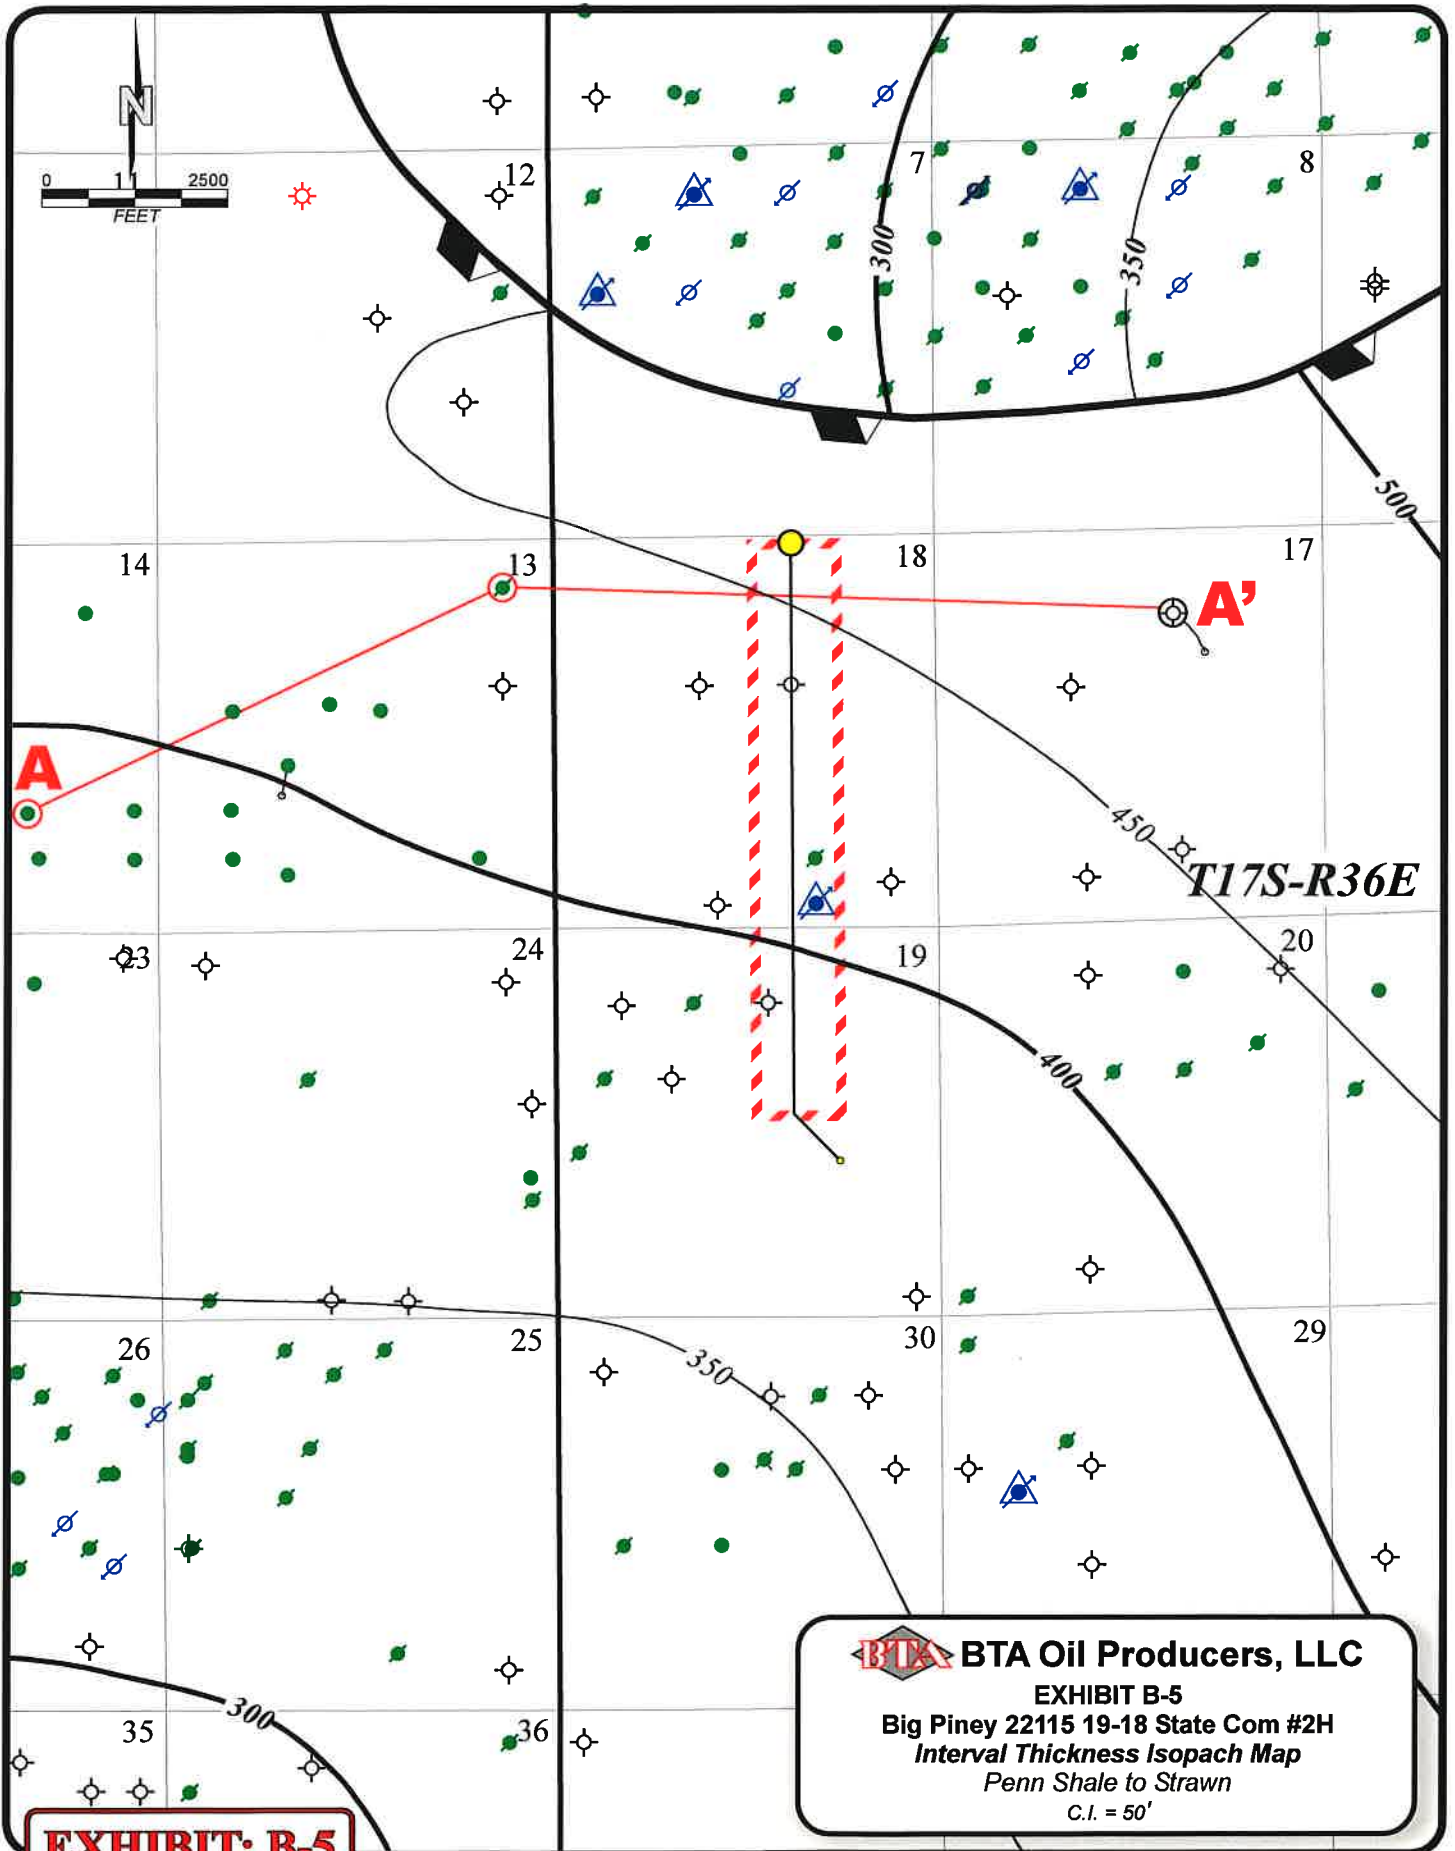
N

0 1 1 2500
FEET

12
7
8
300
350
500
14
13
18
17
A'
A
450
T17S-R36E
23
24
19
20
400
26
25
30
29
350
35
36
300

BTA
BTA Oil Producers, LLC
EXHIBIT B-5
Big Piney 22115 19-18 State Com #2H
Interval Thickness Isopach Map
Penn Shale to Strawn
C.I. = 50'

EXHIBIT: B-5